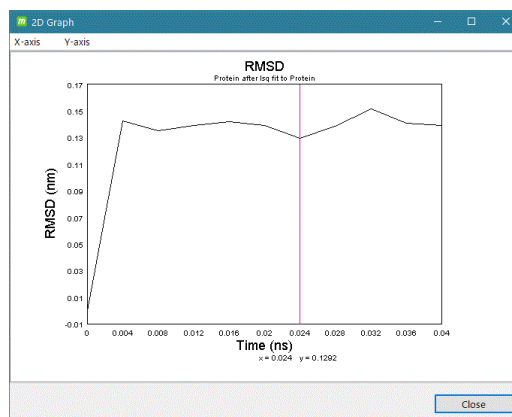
2D Graph

X-axis Y-axis

RMSD

Protein after lsq fit to Protein

RMSD (nm)

0.17
0.15
0.13
0.11
0.09
0.07
0.05
0.03
0.01
-0.01

0 0.004 0.008 0.012 0.016 0.02 0.024 0.028 0.032 0.036 0.04

Time (ns)

x = 0.024 y = 0.1292

Close